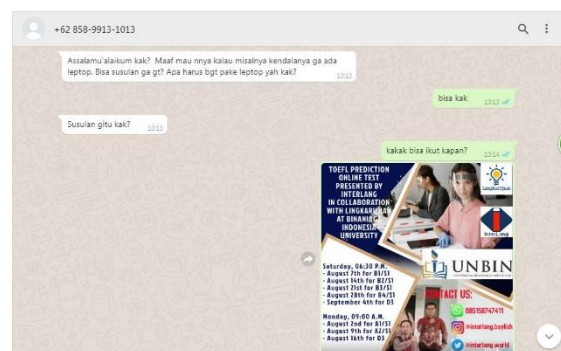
+62 858-9913-1013

Assalamu'alaikum kak? Maaf mau nnya kalau misalnya kendalanya ga ada leptop. Bisa susulan ga gt? Apa harus bgt pake leptop yah kak? 10:13

bisa kak 10:13

Susulan gitu kak? 10:13

kakak bisa ikut kapan? 10:14

TOEFL PREDICTION ONLINE TEST PRESENTED BY INTERLANG IN COLLABORATION WITH LINGKARILMU AT BINANIA INDONESIA UNIVERSITY

LingkarIlmu

InterLang

UNBIN

Saturday, 06:30 P.M.
- August 7th for B1/S1
- August 14th for B2/S1
- August 21st for B3/S1
- August 28th for B4/S1
- September 4th for D3

Monday, 09:00 A.M.
- August 2nd for A1/S1
- August 9th for A2/S1
- August 16th for D3

CONTACT US:
085158747411
@interlang.boylish
@interlang.world